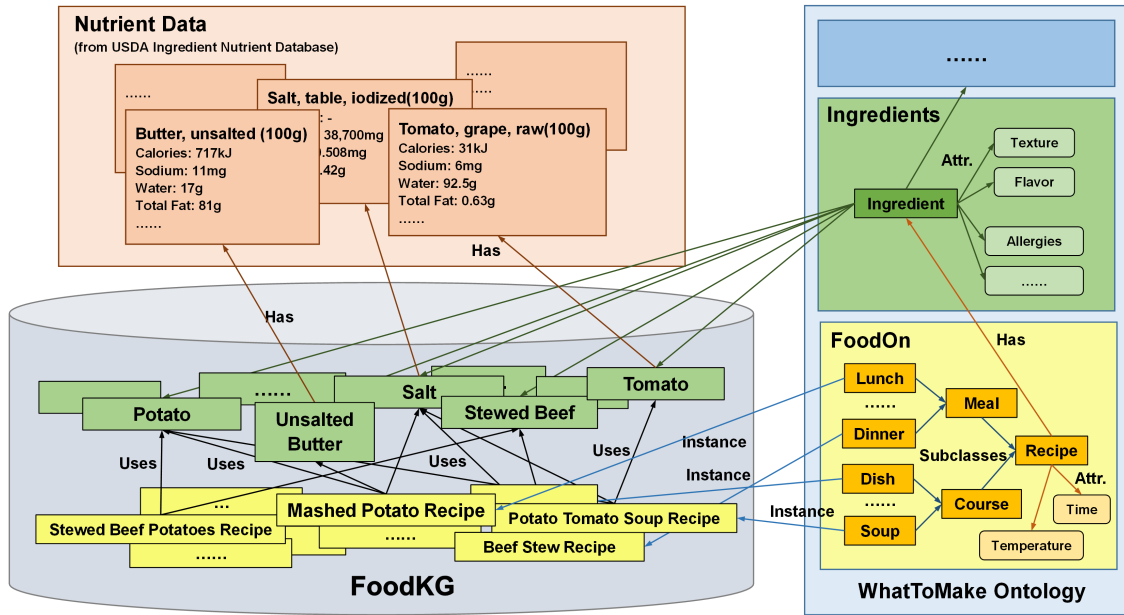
Nutrient Data
(from USDA Ingredient Nutrient Database)

......

Salt, table, iodized(100g)
: -
38,700mg
.508mg
.42g

......
......

Butter, unsalted (100g)
Calories: 717kJ
Sodium: 11mg
Water: 17g
Total Fat: 81g
......

Tomato, grape, raw(100g)
Calories: 31kJ
Sodium: 6mg
Water: 92.5g
Total Fat: 0.63g
......

Has

Has

......

Ingredients

Attr.

Texture

Flavor

Ingredient

Allergies

......

Has

FoodOn

Lunch

......

Meal

Dinner

Subclasses

Recipe

Dish

Attr.

......

Course

Time

Soup

Temperature

WhatToMake Ontology

......

Salt

Tomato

Potato

Unsalted Butter

Stewed Beef

Uses

Uses

Uses

Uses

Instance

Instance

Instance

...

Stewed Beef Potatoes Recipe

Mashed Potato Recipe

Potato Tomato Soup Recipe

......

......

Beef Stew Recipe

FoodKG